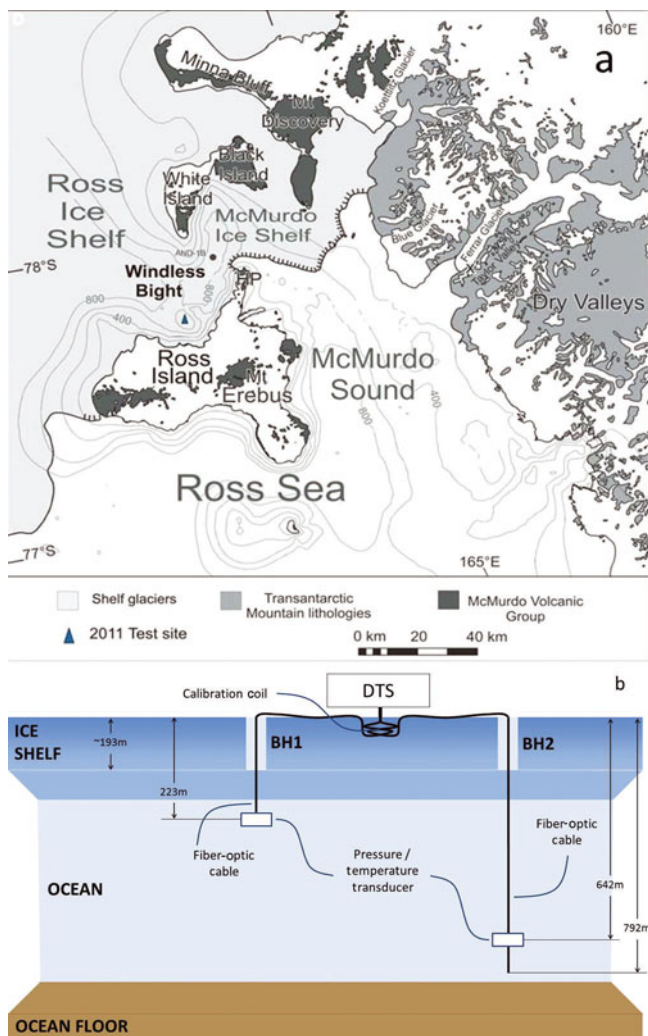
160°E
a
Minna Bluff
Mt Discovery
Koettlitz Glacier
Black Island
Ross Ice Shelf
White Island
McMurdo Ice Shelf
Blue Glacier
Ferrar Glacier
Taylor Valley
AND-1B
—78°S
Windless Bight
HP
800
400
Dry Valleys
Ross Island
Mt Erebus
McMurdo Sound
800
400
Ross Sea
—77°S
165°E

Shelf glaciers
Transantarctic Mountain lithologies
McMurdo Volcanic Group
2011 Test site
0 km 20 40 km

DTS
b
Calibration coil
ICE SHELF
~193m
BH1
BH2
223m
Fiber-optic cable
Fiber-optic cable
Pressure / temperature transducer
OCEAN
642m
792m
OCEAN FLOOR